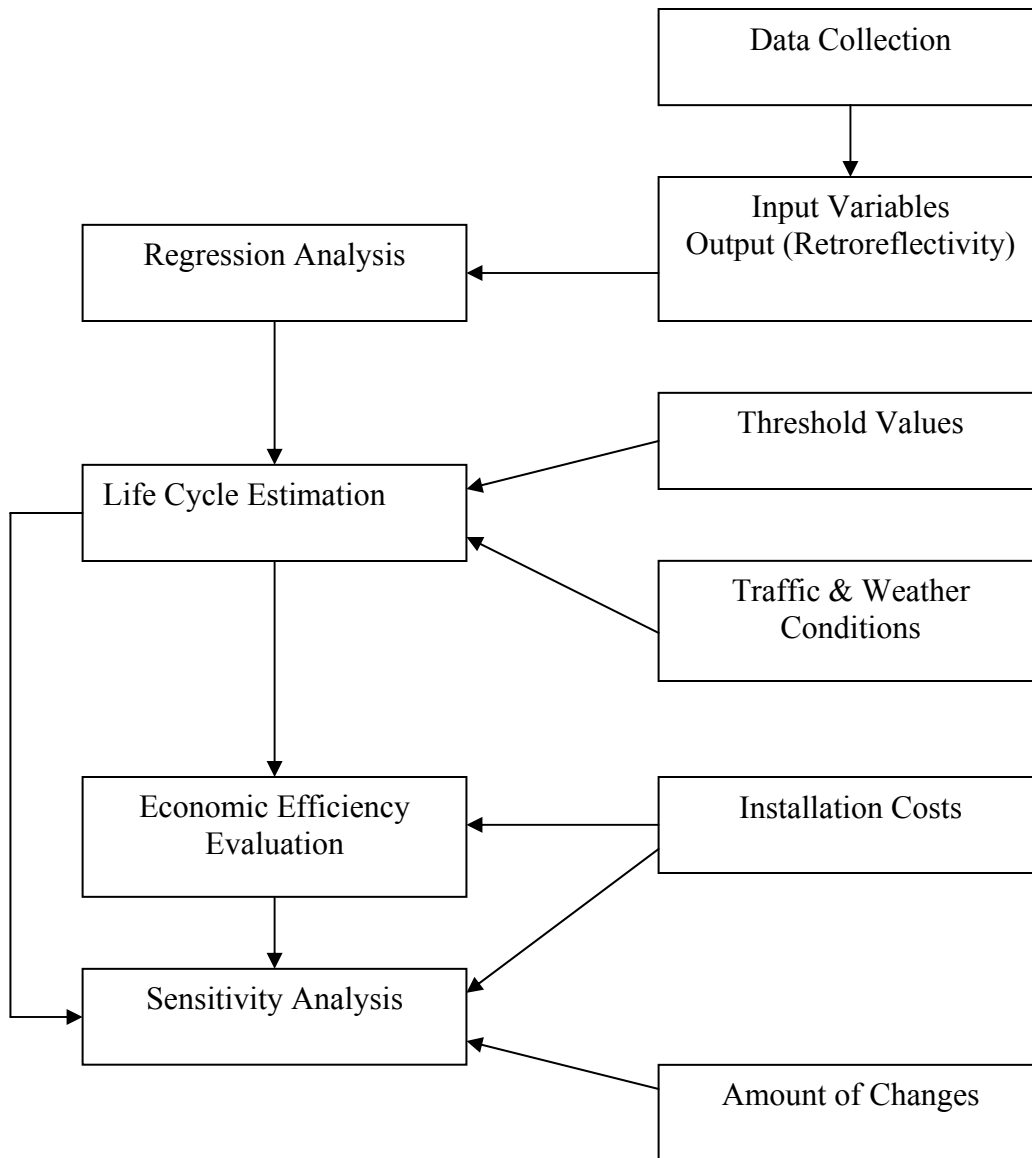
Data Collection

Input Variables
Output (Retroreflectivity)

Regression Analysis

Threshold Values

Life Cycle Estimation

Traffic & Weather Conditions

Economic Efficiency Evaluation

Installation Costs

Sensitivity Analysis

Amount of Changes